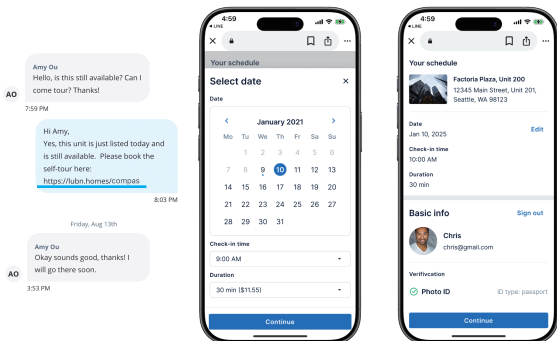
Amy Ou
Hello, is this still available? Can I come tour? Thanks!

AO

7:59 PM

Hi Amy,
Yes, this unit is just listed today and is still available. Please book the self-tour here:
https://lubn.homes/compas

8:03 PM

Friday, Aug 13th

Amy Ou
Okay sounds good, thanks! I will go there soon.

AO

3:53 PM

4:59
◂ LINE

Your schedule

Select date

Date

January 2021

| Mo | Tu | We | Th | Fr | Sa | Su |
|---|---|---|---|---|---|---|
| 31 | 1 | 2 | 3 | 4 | 5 | 6 |
| 7 | 8 | 9 | 10 | 11 | 12 | 13 |
| 14 | 15 | 16 | 17 | 18 | 19 | 20 |
| 21 | 22 | 23 | 24 | 25 | 26 | 27 |
| 28 | 29 | 30 | 31 | | | |

Check-in time
9:00 AM

Duration
30 min ($1.55)

Continue

4:59
◂ LINE

Your schedule

Factoria Plaza, Unit 200
12345 Main Street, Unit 201, Seattle, WA 98123

Date
Jan 10, 2025
Edit

Check-in time
10:00 AM

Duration
30 min

Basic info
Sign out

Chris
chris@gmail.com

Verification

Photo ID
ID type: passport

Continue